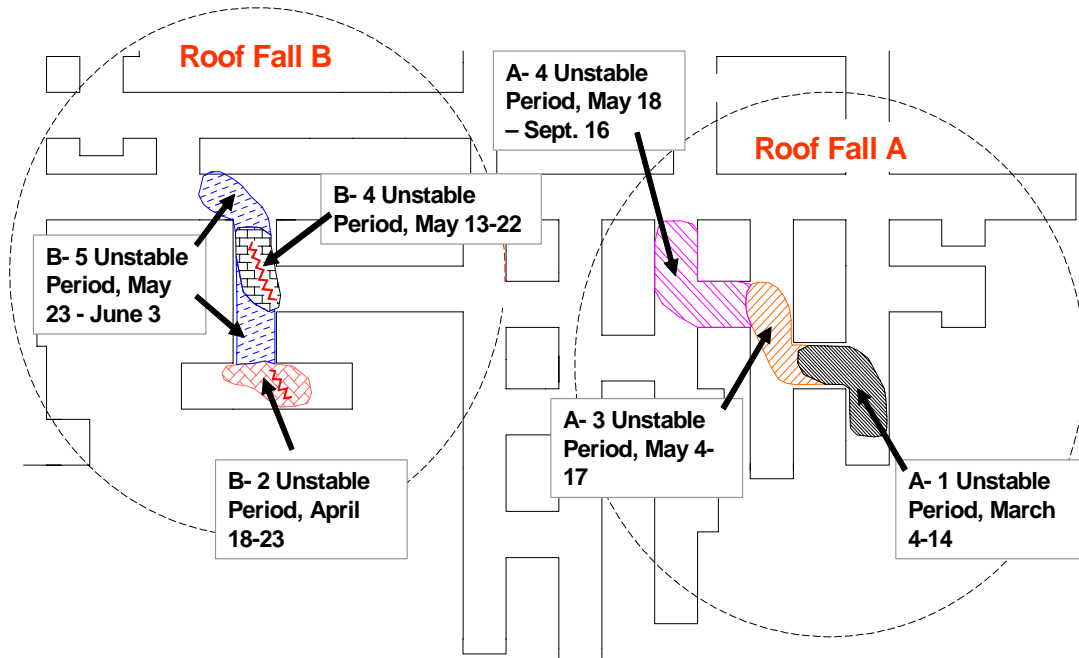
Roof Fall B

A- 4 Unstable Period, May 18 – Sept. 16

Roof Fall A

B- 4 Unstable Period, May 13-22

B- 5 Unstable Period, May 23 - June 3

A- 3 Unstable Period, May 4-17

A- 1 Unstable Period, March 4-14

B- 2 Unstable Period, April 18-23